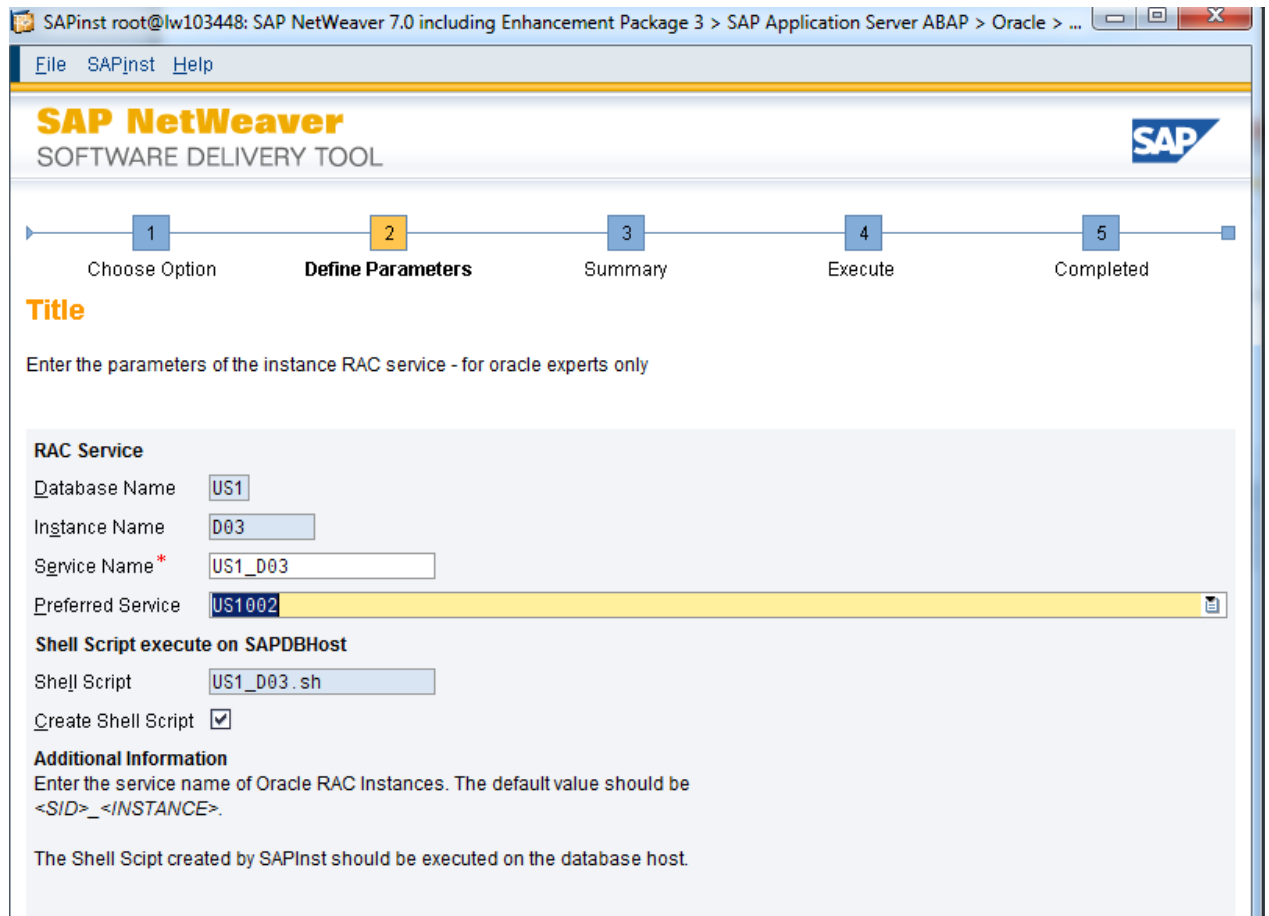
SAPinst root@lw103448: SAP NetWeaver 7.0 including Enhancement Package 3 > SAP Application Server ABAP > Oracle > ...

File SAPinst Help

SAP NetWeaver
SOFTWARE DELIVERY TOOL

SAP

1 Choose Option
2 Define Parameters
3 Summary
4 Execute
5 Completed

Title

Enter the parameters of the instance RAC service - for oracle experts only

RAC Service

Database Name US1

Instance Name D03

Service Name* US1_D03

Preferred Service US1002

Shell Script execute on SAPDBHost

Shell Script US1_D03.sh

Create Shell Script

Additional Information
Enter the service name of Oracle RAC Instances. The default value should be <SID>_<INSTANCE>.

The Shell Scipt created by SAPInst should be executed on the database host.